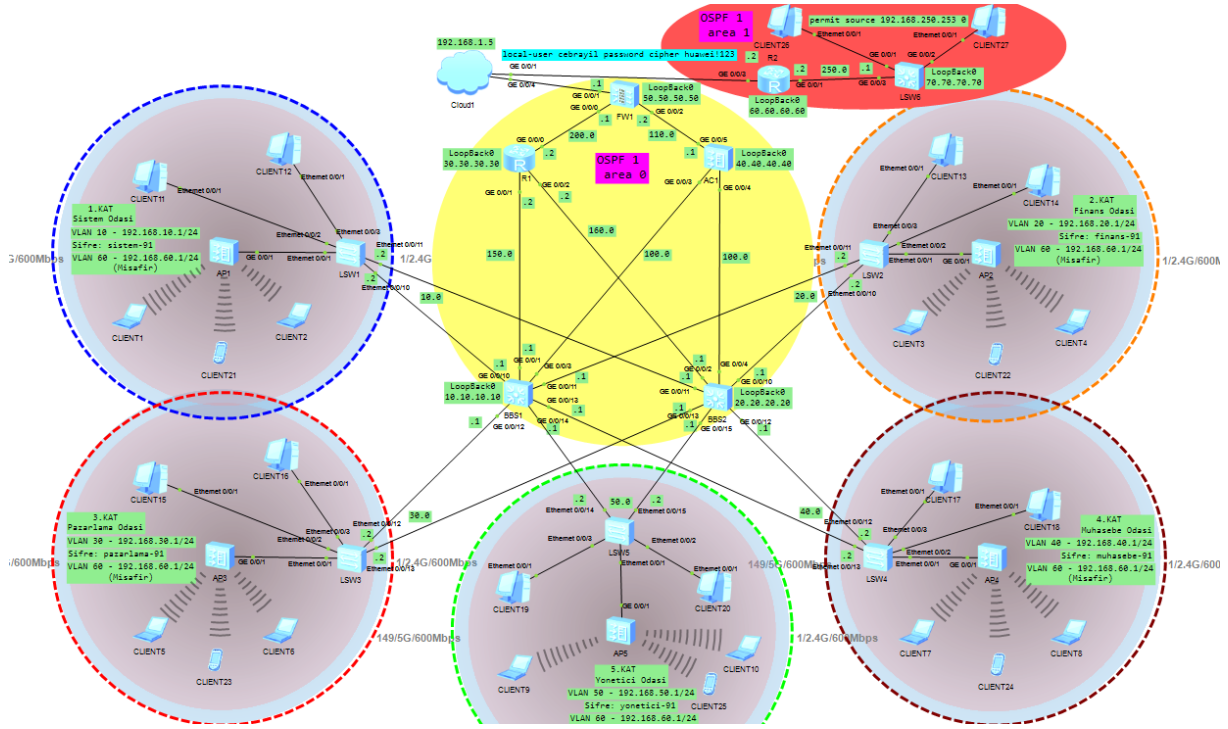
OSPF 1
area 1

permit source 192.168.250.253 0

CLIENT26
CLIENT27
Ethernet 0/0/1
Ethernet 0/0/1
GE 0/0/1
GE 0/0/2
.2
R2
GE 0/0/2
GE 0/0/1
.2
250.0
.1
GE 0/0/3
LoopBack0
70.70.70.70
LSW6
LoopBack0
60.60.60.60

192.168.1.5
local-user cebrayil password cipher huawei!123
GE 0/0/1
GE 0/0/4
Cloud1
.1
GE 0/0/1
GE 0/0/0
FW1
LoopBack0
50.50.50.50
GE 0/0/2
.1
.2
200.0
110.0
GE 0/0/0
GE 0/0/5
LoopBack0
30.30.30.30
.2
R1
.1
AC1
LoopBack0
40.40.40.40

OSPF 1
area 0

GE 0/0/1
GE 0/0/2
GE 0/0/3
GE 0/0/4
.2
.2
150.0
160.0
100.0
100.0

CLIENT11
CLIENT12
Ethernet 0/0/1
Ethernet 0/0/1
1.KAT
Sistem Odasi
VLAN 10 - 192.168.10.1/24
Sifre: sistem-91
VLAN 60 - 192.168.60.1/24
(Misafir)
Ethernet 0/0/2
Ethernet 0/0/3
Ethernet 0/0/11
GE 0/0/1
Ethernet 0/0/1
LSW1
.2
1/2.4G
G/600Mbps
AP1
.2
Ethernet 0/0/10
10.0
CLIENT1
CLIENT2
CLIENT21

CLIENT13
CLIENT14
Ethernet 0/0/1
Ethernet 0/0/1
2.KAT
Finans Odasi
VLAN 20 - 192.168.20.1/24
Sifre: finans-91
VLAN 60 - 192.168.60.1/24
(Misafir)
Ethernet 0/0/3
Ethernet 0/0/11
Ethernet 0/0/2
Ethernet 0/0/1
GE 0/0/1
LSW2
AP2
.2
.2
Ethernet 0/0/10
20.0
1/2.4G/600
CLIENT3
CLIENT4
CLIENT22

.1
.1
GE 0/0/10
GE 0/0/1
GE 0/0/3
.1
LoopBack0
10.10.10.10
BBS1
GE 0/0/11
GE 0/0/13
GE 0/0/12
GE 0/0/14
.1
.1
.1
.1
GE 0/0/2
GE 0/0/4
GE 0/0/10
GE 0/0/11
GE 0/0/13
LoopBack0
20.20.20.20
BBS2
GE 0/0/15
GE 0/0/12
.1
.1
.1
.1
.1

CLIENT15
CLIENT16
Ethernet 0/0/1
Ethernet 0/0/1
3.KAT
Pazarlama Odasi
VLAN 30 - 192.168.30.1/24
Sifre: pazarlama-91
VLAN 60 - 192.168.60.1/24
(Misafir)
Ethernet 0/0/2
Ethernet 0/0/3
Ethernet 0/0/12
Ethernet 0/0/13
GE 0/0/1
Ethernet 0/0/1
LSW3
AP3
.2
.2
30.0
1/2.4G/600Mbps
/600Mbps
149/5G/600Mbps
CLIENT5
CLIENT6
CLIENT23

.2
50.0
.2
Ethernet 0/0/14
Ethernet 0/0/15
Ethernet 0/0/3
Ethernet 0/0/2
LSW5
Ethernet 0/0/1
Ethernet 0/0/1
Ethernet 0/0/1
GE 0/0/1
CLIENT19
CLIENT20
AP5
5.KAT
Yonetici Odasi
VLAN 50 - 192.168.50.1/24
Sifre: yonetici-91
VLAN 60 - 192.168.60.1/24
CLIENT9
CLIENT10
CLIENT25
149/5G/600Mbps
1/2.4G/600Mbps

40.0
Ethernet 0/0/12
.2
Ethernet 0/0/3
.2
Ethernet 0/0/13
LSW4
Ethernet 0/0/2
Ethernet 0/0/1
GE 0/0/1
AP4
CLIENT17
CLIENT18
Ethernet 0/0/1
Ethernet 0/0/1
4.KAT
Muhasebe Odasi
VLAN 40 - 192.168.40.1/24
Sifre: muhasebe-91
VLAN 60 - 192.168.60.1/24
(Misafir)
1/2.4G/600
CLIENT7
CLIENT8
CLIENT24